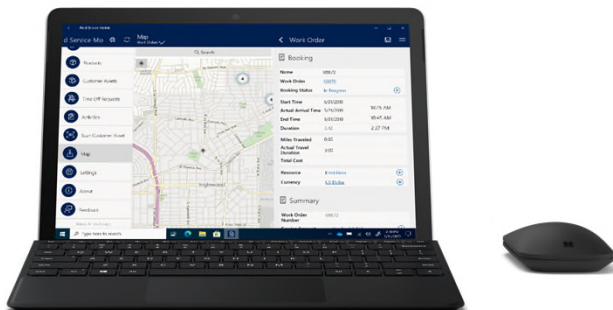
d Service Mo
Map
Products
Customer Assets
Time Off Requests
Activities
Scan Customer Asset
Map
Settings
About
Feedback
Work Order
Booking
Name
Work Order
Booking Status
In Progress
Start Time
Actual Arrival Time
End Time
Duration
Miles Traveled
Actual Travel Duration
Total Cost
Resource
Currency
Summary
Work Order Number
Type here to search